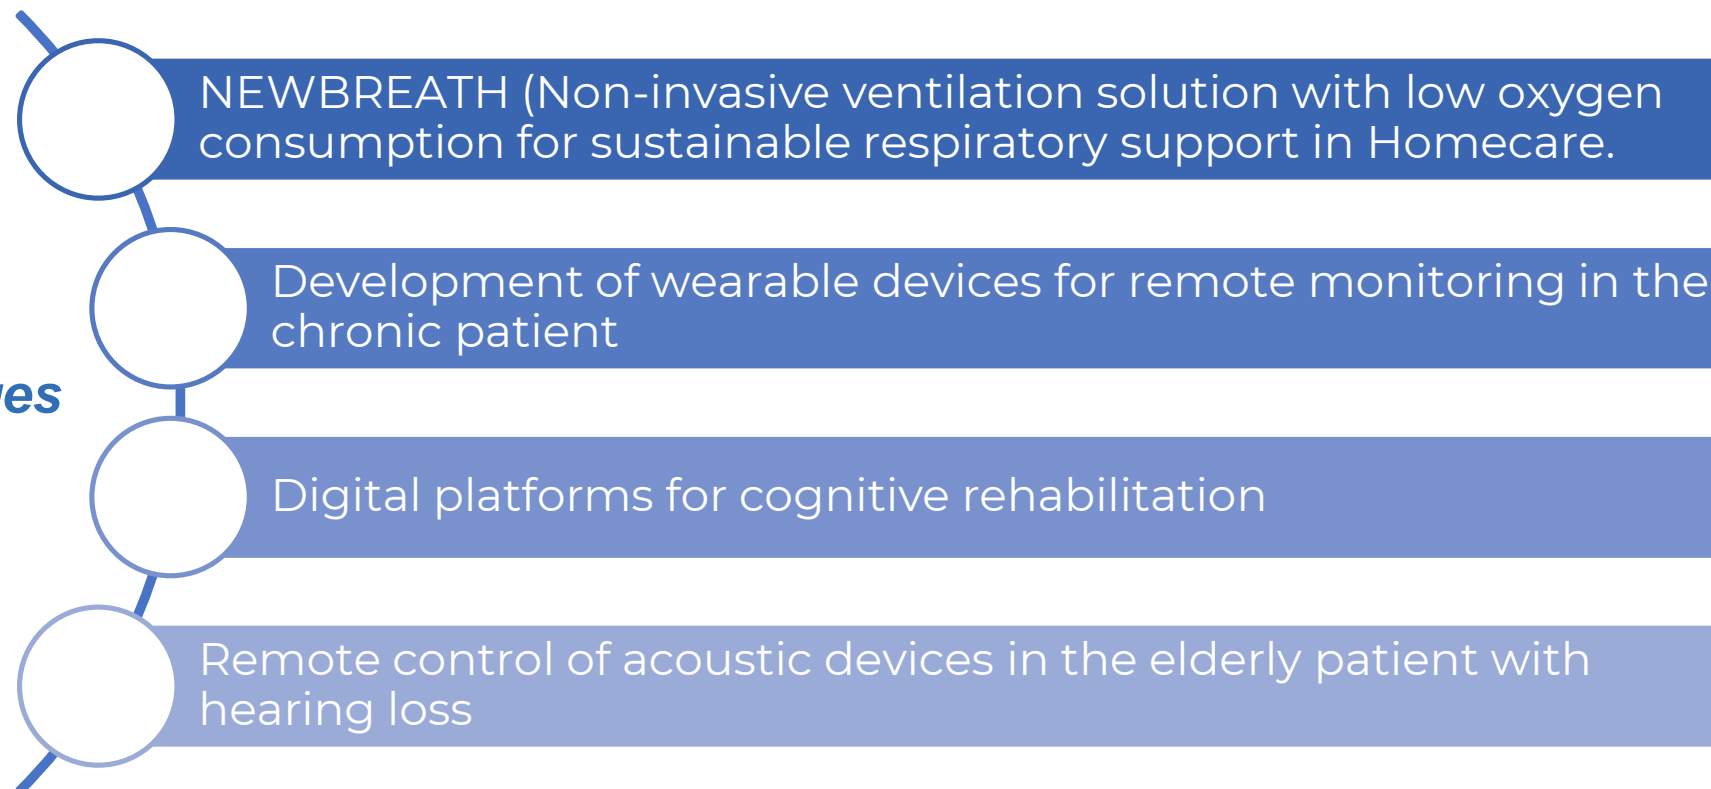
NEWBREATH (Non-invasive ventilation solution with low oxygen consumption for sustainable respiratory support in Homecare.

Development of wearable devices for remote monitoring in the chronic patient

es

Digital platforms for cognitive rehabilitation

Remote control of acoustic devices in the elderly patient with hearing loss